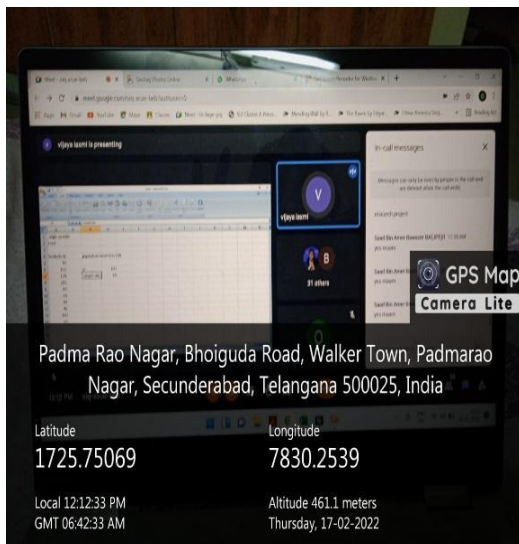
meet.google.com/

vijaya laxmi is presenting

In-call messages

V

vijaya laxmi

B

31 others

GPS Map Camera Lite

Padma Rao Nagar, Bhoiguda Road, Walker Town, Padmarao Nagar, Secunderabad, Telangana 500025, India

Latitude
1725.75069

Longitude
7830.2539

Local 12:12:33 PM
GMT 06:42:33 AM

Altitude 461.1 meters
Thursday, 17-02-2022